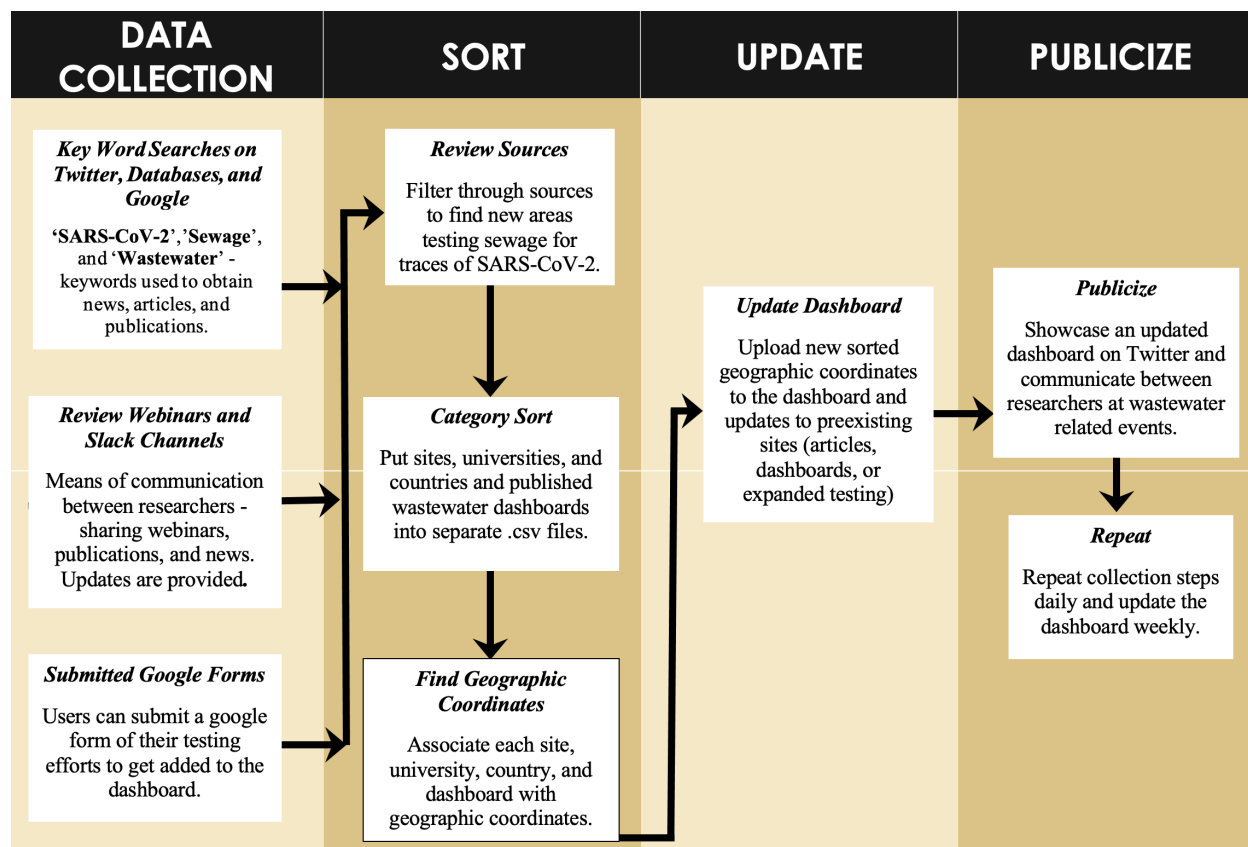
DATA COLLECTION

SORT

UPDATE

PUBLICIZE

Key Word Searches on Twitter, Databases, and Google

'SARS-CoV-2','Sewage', and 'Wastewater' - keywords used to obtain news, articles, and publications.

Review Webinars and Slack Channels

Means of communication between researchers - sharing webinars, publications, and news. Updates are provided.

Submitted Google Forms

Users can submit a google form of their testing efforts to get added to the dashboard.

Review Sources

Filter through sources to find new areas testing sewage for traces of SARS-CoV-2.

Category Sort

Put sites, universities, and countries and published wastewater dashboards into separate .csv files.

Find Geographic Coordinates

Associate each site, university, country, and dashboard with geographic coordinates.

Update Dashboard

Upload new sorted geographic coordinates to the dashboard and updates to preexisting sites (articles, dashboards, or expanded testing)

Publicize

Showcase an updated dashboard on Twitter and communicate between researchers at wastewater related events.

Repeat

Repeat collection steps daily and update the dashboard weekly.